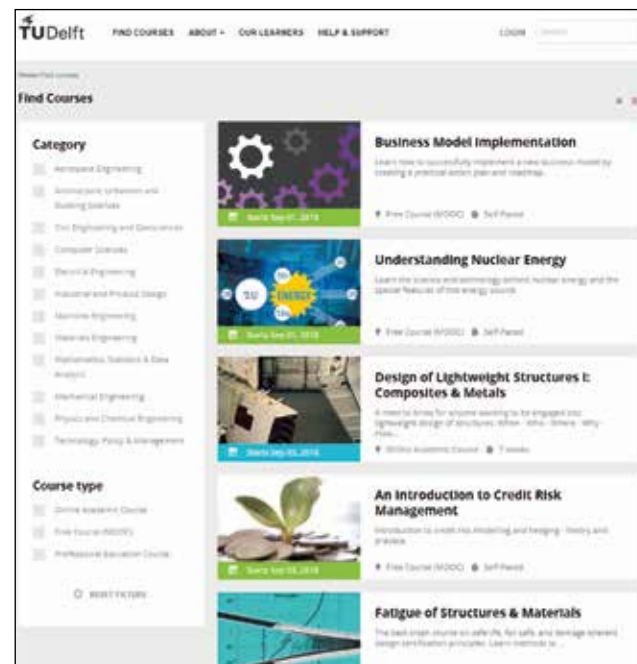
TUDelft FIND COURSES ABOUT ▾ OUR LEARNERS HELP & SUPPORT LOGIN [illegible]

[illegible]

Find Courses

Category

Aerospace Engineering

Architecture, Urbanism and Building Sciences

Civil Engineering and Geosciences

Computer Science

Electrical Engineering

Industrial and Product Design

Maritime Engineering

Materials Engineering

Mathematics, Statistics & Data Analysis

Mechanical Engineering

Physics and Chemical Engineering

Technology, Policy & Management

Course type

Online Academic Course

Free Course (MOOC)

Professional Education Course

RESET FILTERS

Business Model Implementation

Learn how to successfully implement a new business model by creating a practical action plan and roadmap.

Starts Sep 01, 2018

Free Course (MOOC) Self Paced

Understanding Nuclear Energy

Learn the science and technology behind nuclear energy and the special features of this energy source.

Starts Sep 01, 2018

Free Course (MOOC) Self Paced

Design of Lightweight Structures I: Composites & Metals

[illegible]

Starts Sep 03, 2018

Online Academic Course 7 weeks

An Introduction to Credit Risk Management

Introduction to credit risk modelling and hedging - theory and practice.

Starts Sep 03, 2018

Free Course (MOOC) Self Paced

Fatigue of Structures & Materials

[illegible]